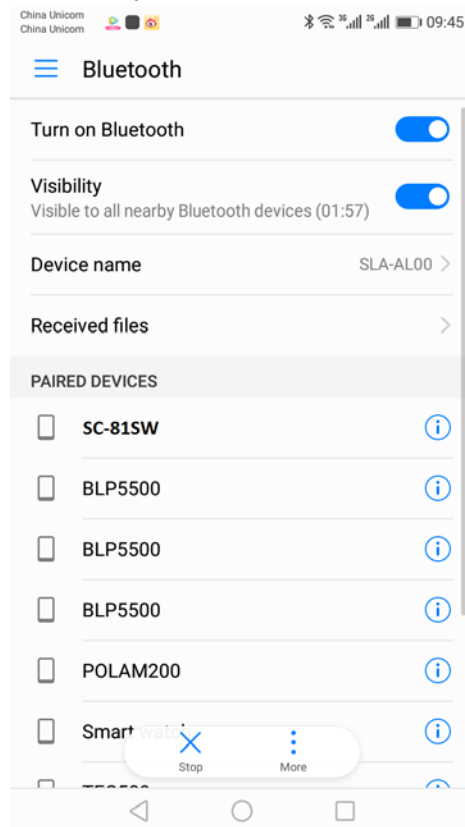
China Unicom
China Unicom

3G 2G 09:45

Bluetooth

Turn on Bluetooth

Visibility
Visible to all nearby Bluetooth devices (01:57)

Device name
SLA-AL00

Received files

PAIRED DEVICES

SC-81SW

BLP5500

BLP5500

BLP5500

POLAM200

Smart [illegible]

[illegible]

Stop

More